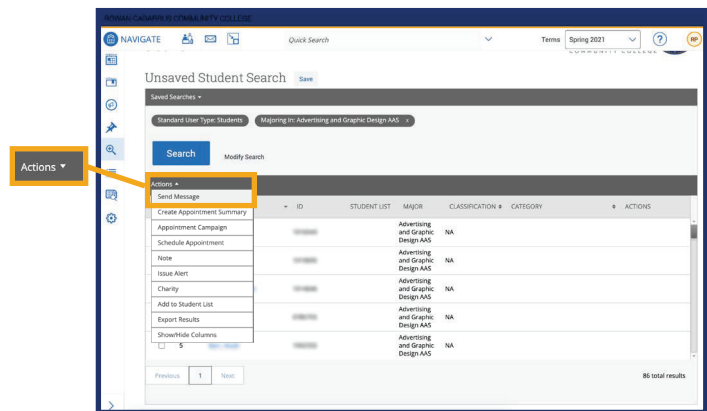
ROWAN-CABARRUS COMMUNITY COLLEGE

NAVIGATE

Quick Search

Terms Spring 2021

RP

Unsaved Student Search Save

Saved Searches ▾

Standard User Type: Students Majoring in: Advertising and Graphic Design AAS x

Search Modify Search

Actions ▾

Actions ▴

Send Message

Create Appointment Summary

Appointment Campaign

Schedule Appointment

Note

Issue Alert

Charity

Add to Student List

Export Results

Show/Hide Columns

ID STUDENT LIST MAJOR CLASSIFICATION CATEGORY ACTIONS

| MAJOR | CLASSIFICATION |
|---|---|
| Advertising and Graphic Design AAS | NA |
| Advertising and Graphic Design AAS | NA |
| Advertising and Graphic Design AAS | NA |
| Advertising and Graphic Design AAS | NA |
| Advertising and Graphic Design AAS | NA |

5

Previous 1 Next

86 total results